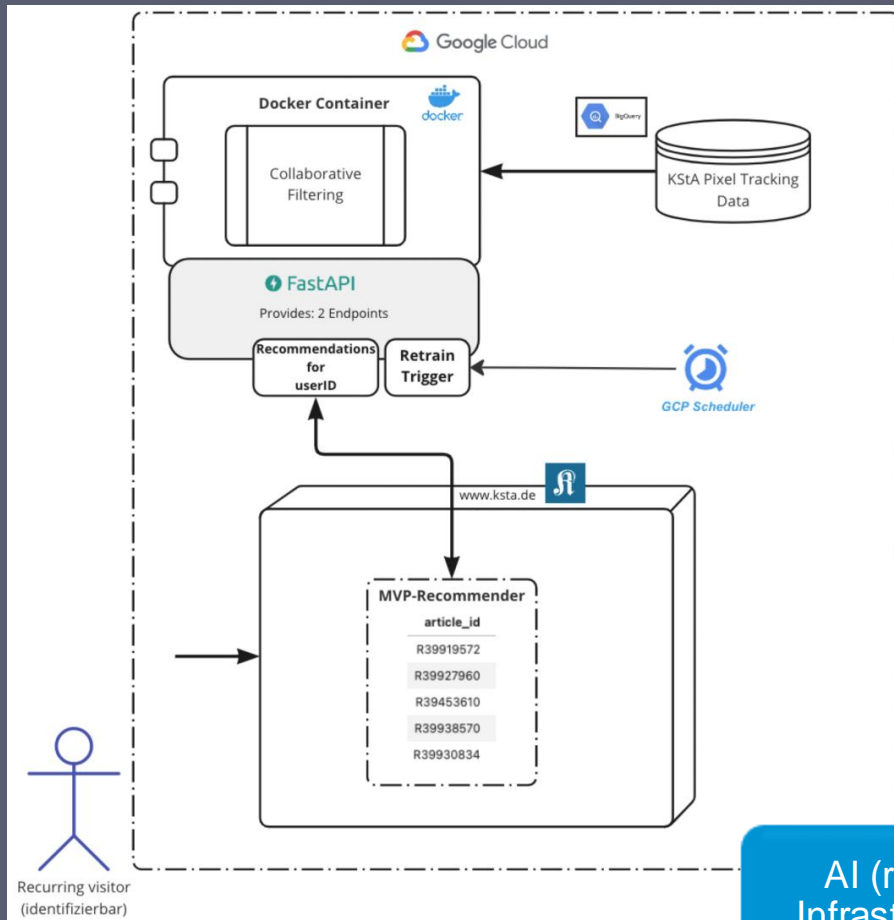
Google Cloud

Docker Container

docker

Collaborative Filtering

BigQuery

KStA Pixel Tracking Data

FastAPI

Provides: 2 Endpoints

Recommendations for userID

Retrain Trigger

GCP Scheduler

www.ksta.de

MVP-Recommender

| article_id |
|---|
| R39919572 |
| R39927960 |
| R39453610 |
| R39938570 |
| R39930834 |

Recurring visitor (identifizierbar)

AI (r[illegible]
Infras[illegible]